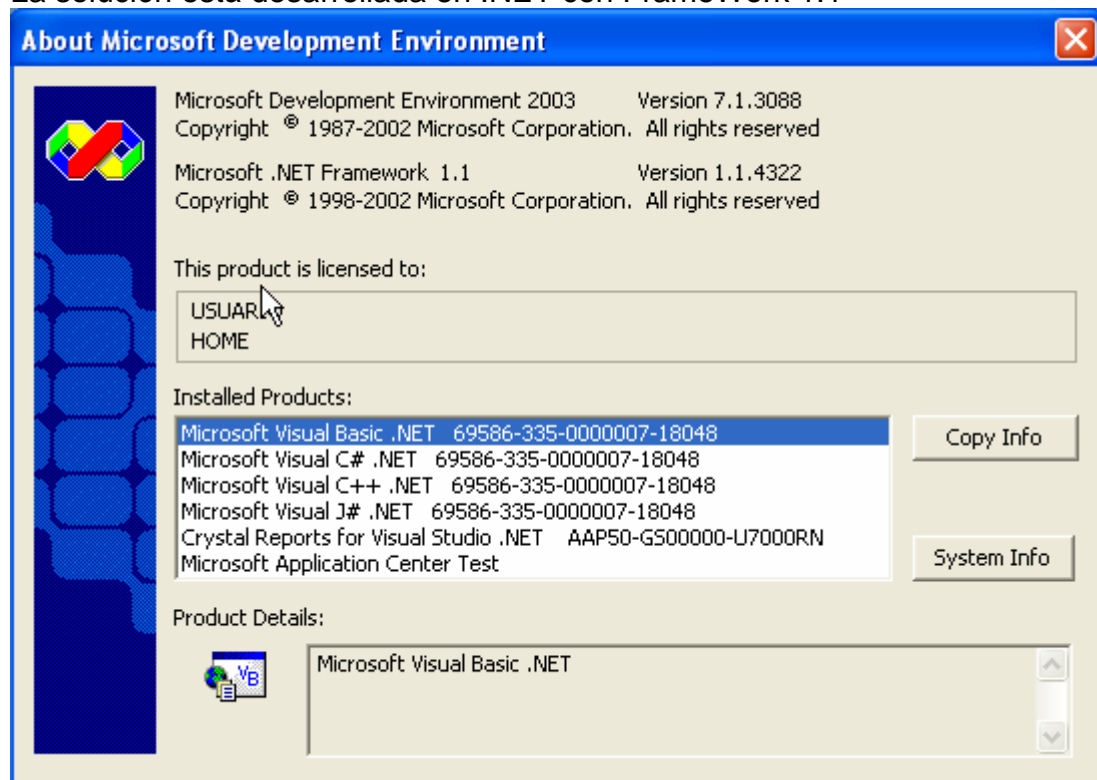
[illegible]

About Microsoft Development Environment

Microsoft Development Environment 2003 Version 7.1.3088
Copyright © 1987-2002 Microsoft Corporation. All rights reserved

Microsoft .NET Framework 1.1 Version 1.1.4322
Copyright © 1998-2002 Microsoft Corporation. All rights reserved

This product is licensed to:

USUAR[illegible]
HOME

Installed Products:

Microsoft Visual Basic .NET 69586-335-0000007-18048
Microsoft Visual C# .NET 69586-335-0000007-18048
Microsoft Visual C++ .NET 69586-335-0000007-18048
Microsoft Visual J# .NET 69586-335-0000007-18048
Crystal Reports for Visual Studio .NET AAP50-GS00000-U7000RN
Microsoft Application Center Test

Copy Info

System Info

Product Details:

VB

Microsoft Visual Basic .NET